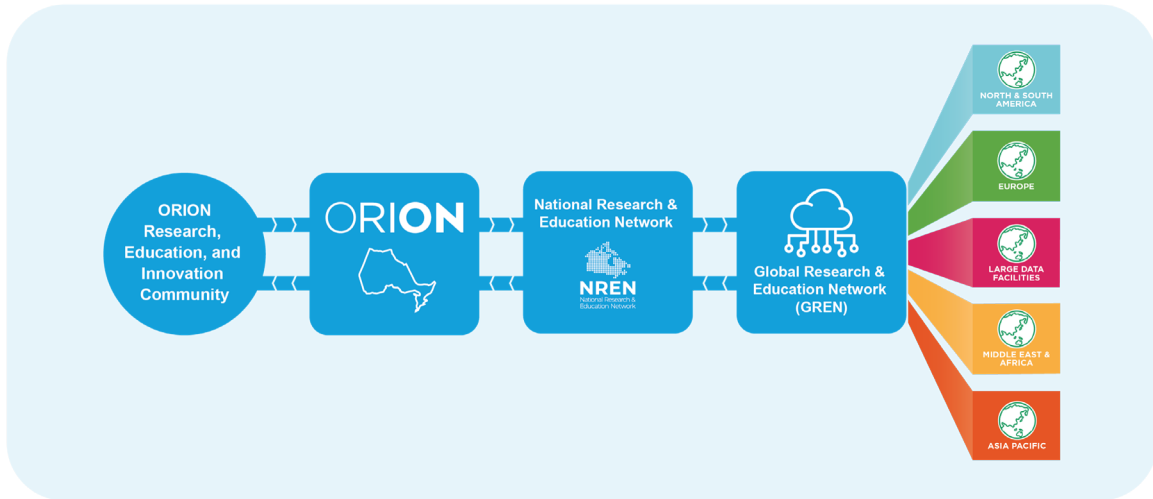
ORION Research, Education, and Innovation Community

ORION

National Research & Education Network

NREN
National Research & Education Network

Global Research & Education Network (GREN)

NORTH & SOUTH AMERICA

EUROPE

LARGE DATA FACILITIES

MIDDLE EAST & AFRICA

ASIA PACIFIC